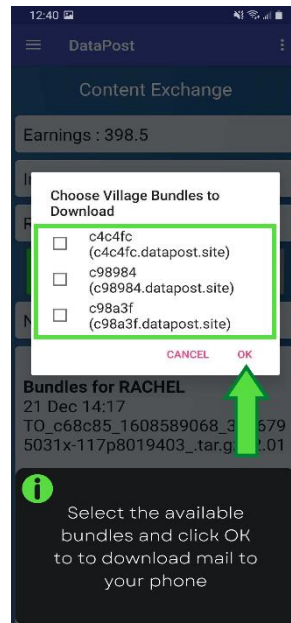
12:40

DataPost

Content Exchange

Earnings : 398.5

Choose Village Bundles to Download

c4c4fc (c4c4fc.datapost.site)

c98984 (c98984.datapost.site)

c98a3f (c98a3f.datapost.site)

CANCEL OK

Bundles for RACHEL
21 Dec 14:17
TO_c68c85_1608589068_3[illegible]679 5031x-117p8019403_.tar.g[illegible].01

Select the available bundles and click OK to to download mail to your phone